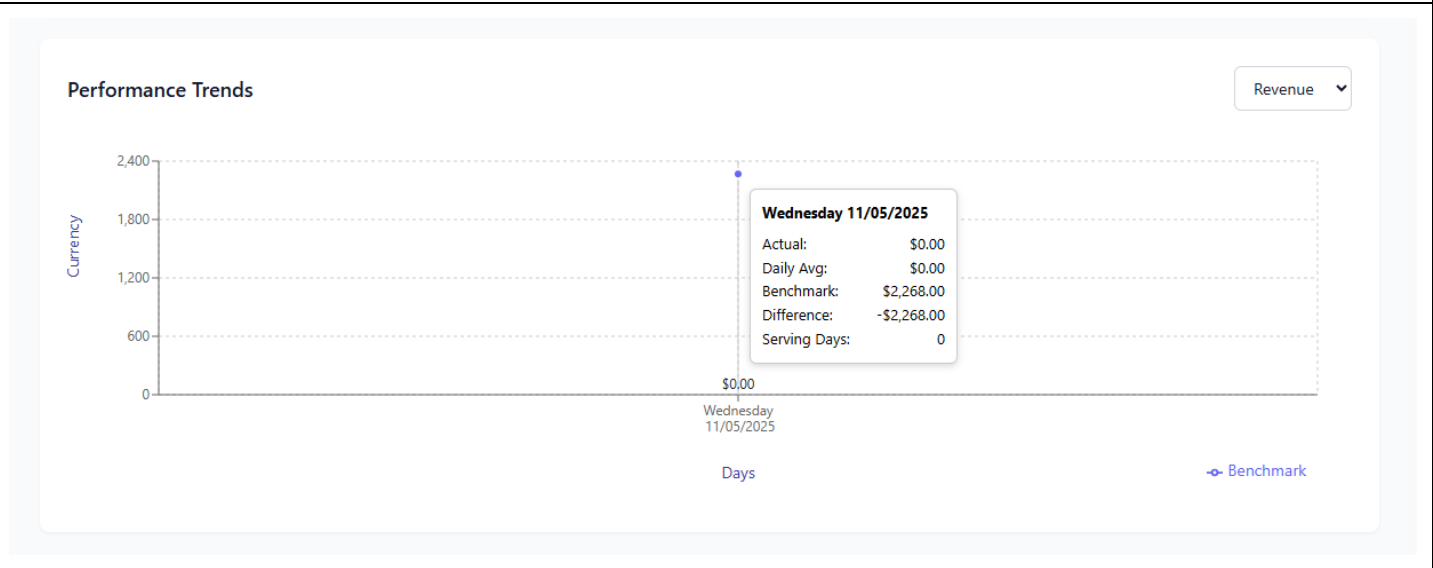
Performance Trends

Revenue

Currency

2,400
1,800
1,200
600
0

$0.00

Wednesday 11/05/2025

| | |
|---|---|
| Actual: | $0.00 |
| Daily Avg: | $0.00 |
| Benchmark: | $2,268.00 |
| Difference: | -$2,268.00 |
| Serving Days: | 0 |

Wednesday
11/05/2025

Days

Benchmark